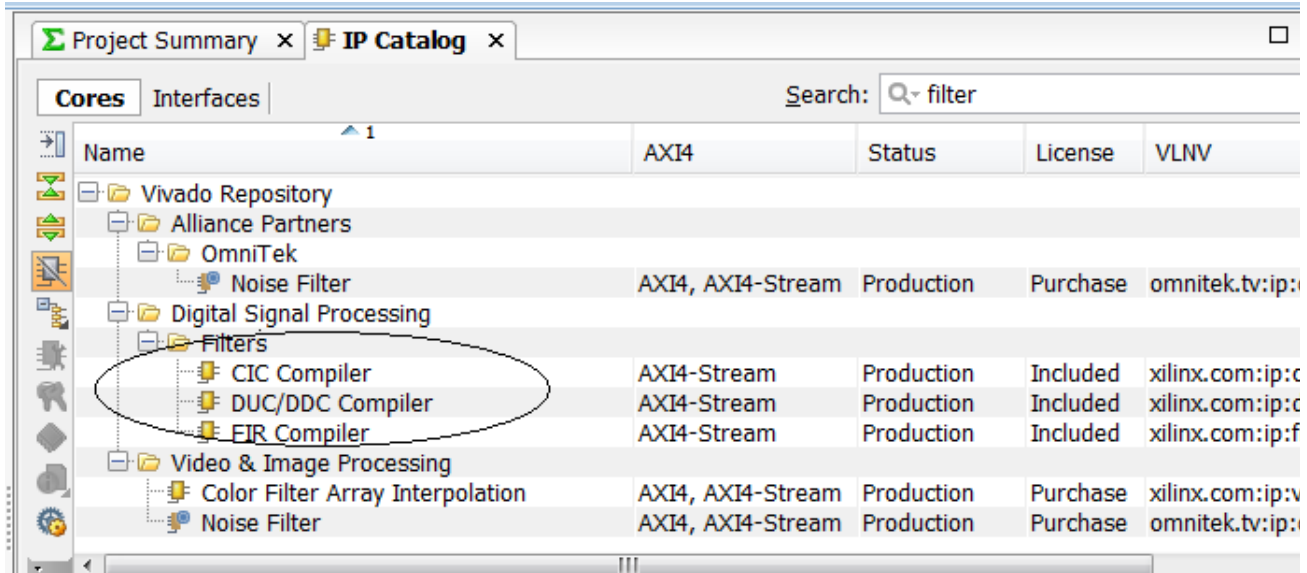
Project Summary × IP Catalog ×

Cores Interfaces

Search: filter

| Name | AXI4 | Status | License | VLNV |
|---|---|---|---|---|
| Vivado Repository | | | | |
| Alliance Partners | | | | |
| OmniTek | | | | |
| Noise Filter | AXI4, AXI4-Stream | Production | Purchase | omnitek.tv:ip:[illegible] |
| Digital Signal Processing | | | | |
| Filters | | | | |
| CIC Compiler | AXI4-Stream | Production | Included | xilinx.com:ip:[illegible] |
| DUC/DDC Compiler | AXI4-Stream | Production | Included | xilinx.com:ip:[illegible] |
| FIR Compiler | AXI4-Stream | Production | Included | xilinx.com:ip:f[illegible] |
| Video & Image Processing | | | | |
| Color Filter Array Interpolation | AXI4, AXI4-Stream | Production | Purchase | xilinx.com:ip:v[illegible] |
| Noise Filter | AXI4, AXI4-Stream | Production | Purchase | omnitek.tv:ip:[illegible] |